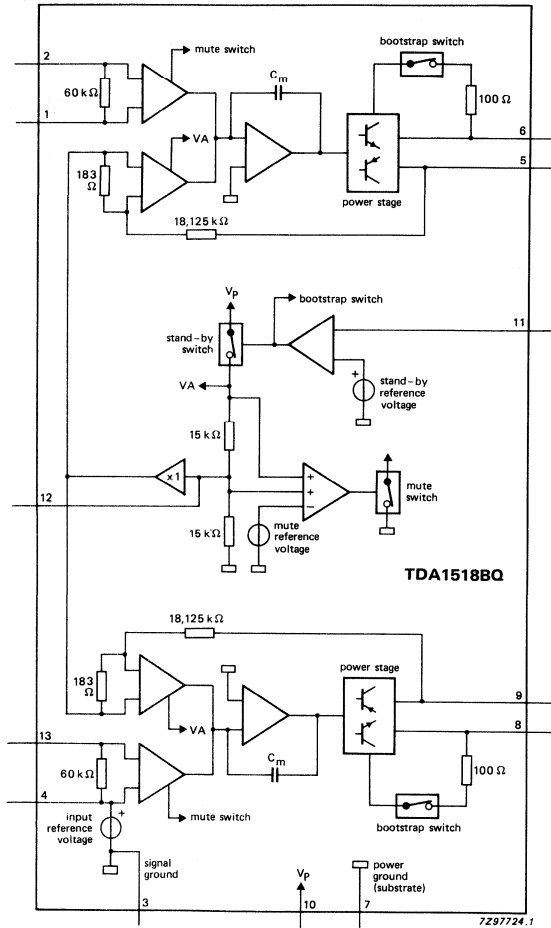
2
1
60 kΩ
mute switch
$C_m$
bootstrap switch
100 Ω
6
5
VA
183 Ω
18,125 kΩ
power stage

$V_P$
bootstrap switch
11
stand-by switch
VA
stand-by reference voltage
15 kΩ
x1
12
+
+
−
mute switch
15 kΩ
mute reference voltage
TDA1518BQ

18,125 kΩ
power stage
183 Ω
9
VA
8
13
60 kΩ
$C_m$
100 Ω
4
mute switch
bootstrap switch
input reference voltage
signal ground
$V_P$
power ground (substrate)
3
10
7
7Z97724.1